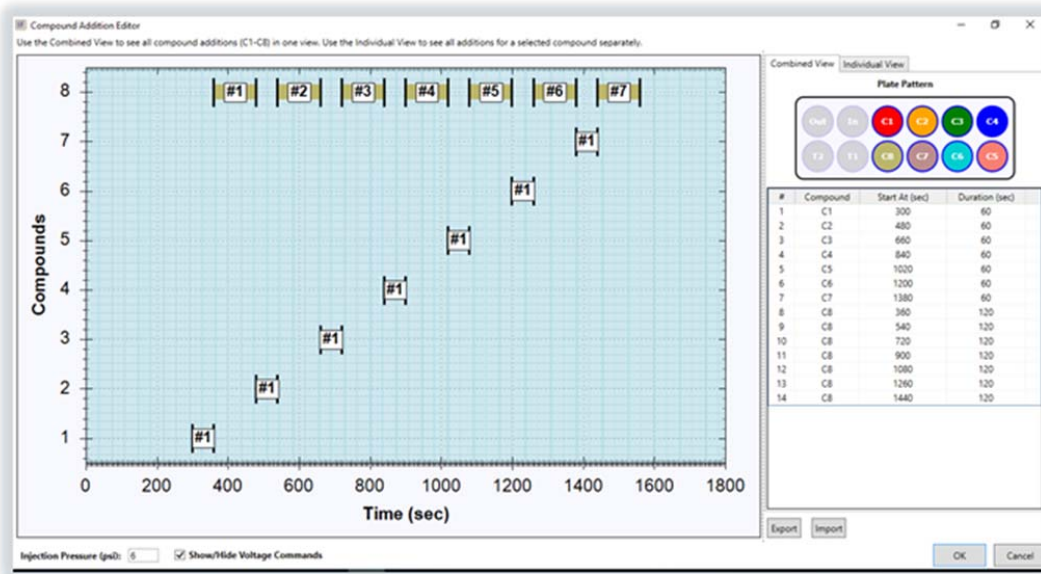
Compound Addition Editor

Use the Combined View to see all compound additions (C1-C8) in one view. Use the Individual View to see all additions for a selected compound separately.

Compounds

8
7
6
5
4
3
2
1

#1 #2 #3 #4 #5 #6 #7

#1
#1
#1
#1
#1
#1
#1

0 200 400 600 800 1000 1200 1400 1600 1800

Time (sec)

Combined View Individual View

Plate Pattern

Out In C1 C2 C3 C4
T2 T1 C8 C7 C6 C5

| # | Compound | Start At (sec) | Duration (sec) |
|---|---|---|---|
| 1 | C1 | 300 | 60 |
| 2 | C2 | 480 | 60 |
| 3 | C3 | 660 | 60 |
| 4 | C4 | 840 | 60 |
| 5 | C5 | 1020 | 60 |
| 6 | C6 | 1200 | 60 |
| 7 | C7 | 1380 | 60 |
| 8 | C8 | 360 | 120 |
| 9 | C8 | 540 | 120 |
| 10 | C8 | 720 | 120 |
| 11 | C8 | 900 | 120 |
| 12 | C8 | 1080 | 120 |
| 13 | C8 | 1260 | 120 |
| 14 | C8 | 1440 | 120 |

Export Import

Injection Pressure (psi): 6 Show/Hide Voltage Commands

OK Cancel